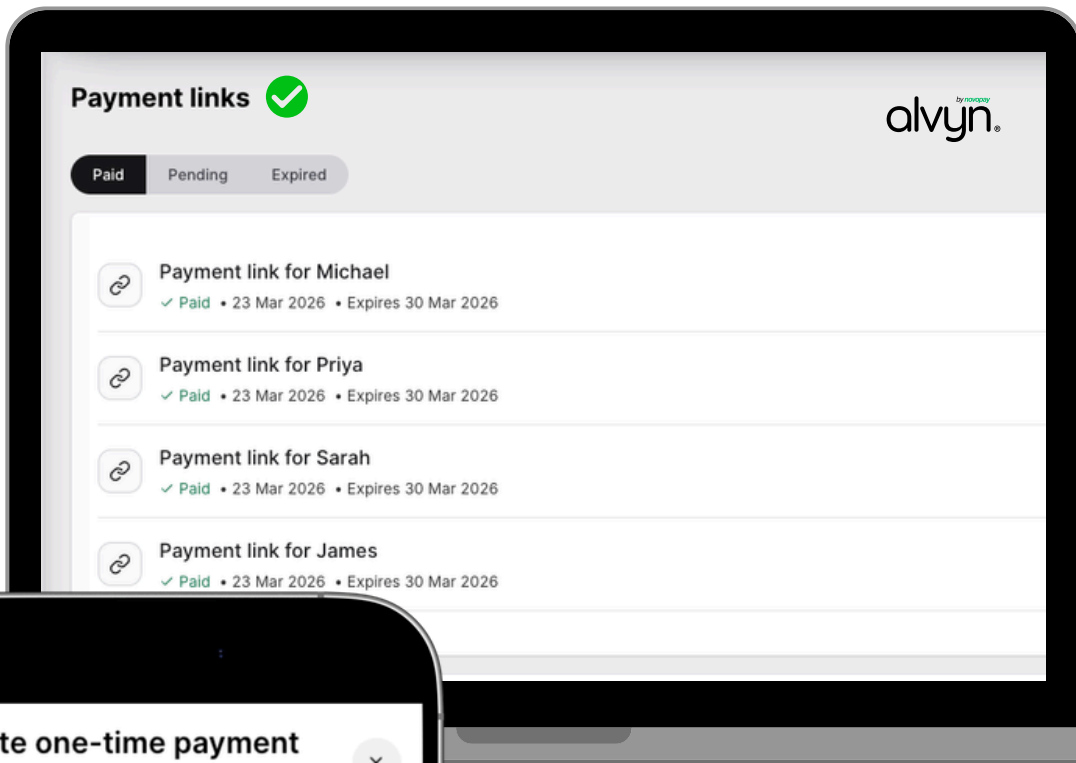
Payment links

by novopay
alvyn.

Paid
Pending
Expired

Payment link for Michael
✓ Paid • 23 Mar 2026 • Expires 30 Mar 2026

Payment link for Priya
✓ Paid • 23 Mar 2026 • Expires 30 Mar 2026

Payment link for Sarah
✓ Paid • 23 Mar 2026 • Expires 30 Mar 2026

Payment link for James
✓ Paid • 23 Mar 2026 • Expires 30 Mar 2026

te one-time payment